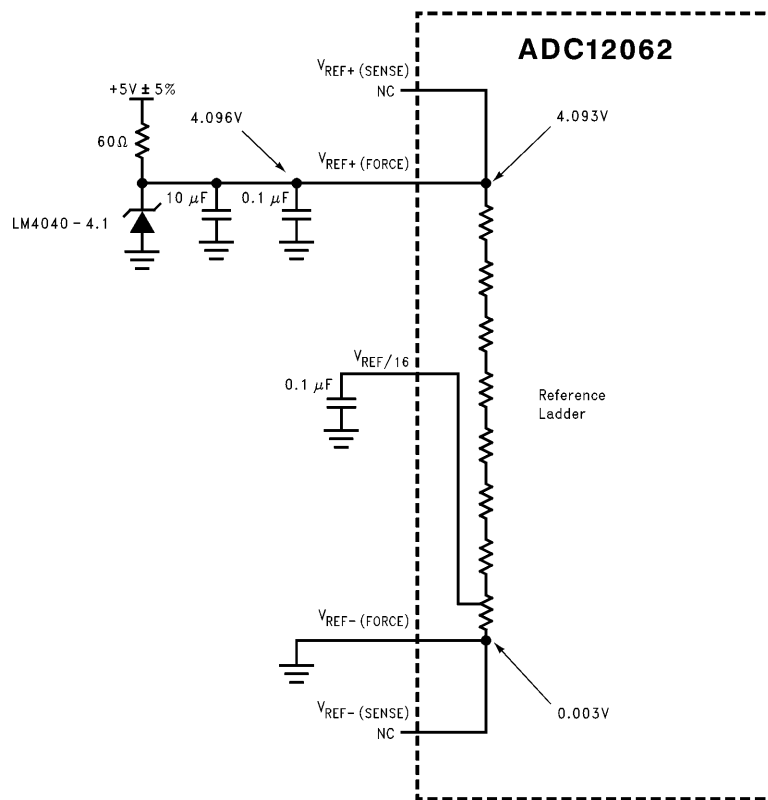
ADC12062

$V_{REF+\ (SENSE)}$
NC

+5V ± 5%

60Ω

4.096V

4.093V

$V_{REF+\ (FORCE)}$

10 $\mu$F

0.1 $\mu$F

LM4040 - 4.1

$V_{REF/16}$

0.1 $\mu$F

Reference Ladder

$V_{REF-\ (FORCE)}$

0.003V

$V_{REF-\ (SENSE)}$
NC